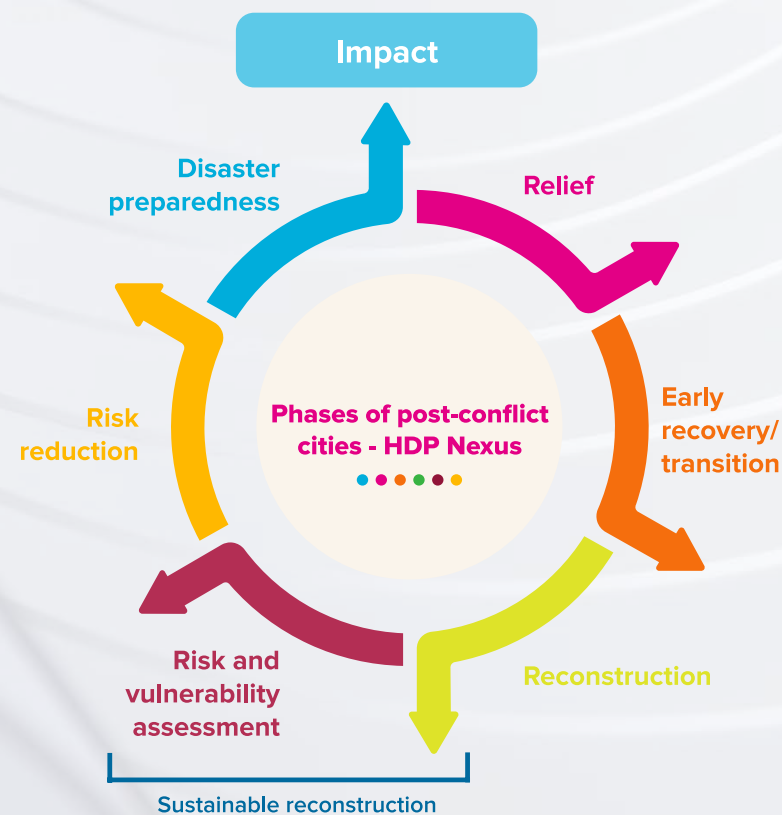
Impact

Disaster preparedness

Relief

Early recovery/ transition

Phases of post-conflict cities - HDP Nexus

Risk reduction

Reconstruction

Risk and vulnerability assessment

Sustainable reconstruction